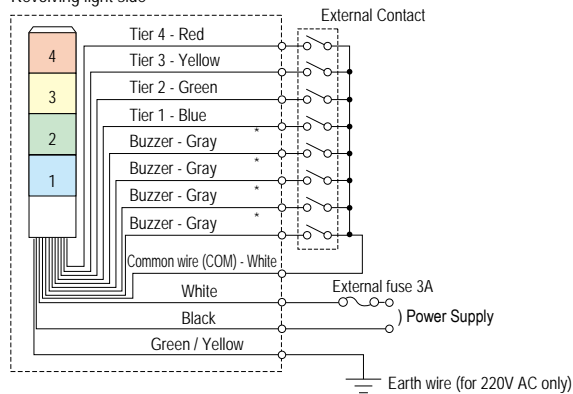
Revolving light side

External Contact

4

3

2

1

Tier 4 - Red

Tier 3 - Yellow

Tier 2 - Green

Tier 1 - Blue

Buzzer - Gray *

Buzzer - Gray *

Buzzer - Gray *

Buzzer - Gray *

Common wire (COM) - White

White

External fuse 3A

Black

) Power Supply

Green / Yellow

Earth wire (for 220V AC only)